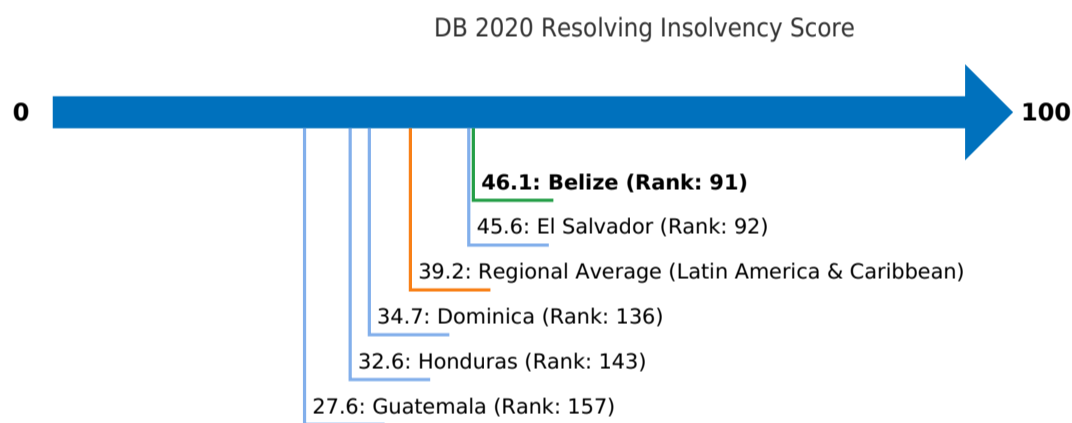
DB 2020 Resolving Insolvency Score

0

100

46.1: Belize (Rank: 91)

45.6: El Salvador (Rank: 92)

39.2: Regional Average (Latin America & Caribbean)

34.7: Dominica (Rank: 136)

32.6: Honduras (Rank: 143)

27.6: Guatemala (Rank: 157)